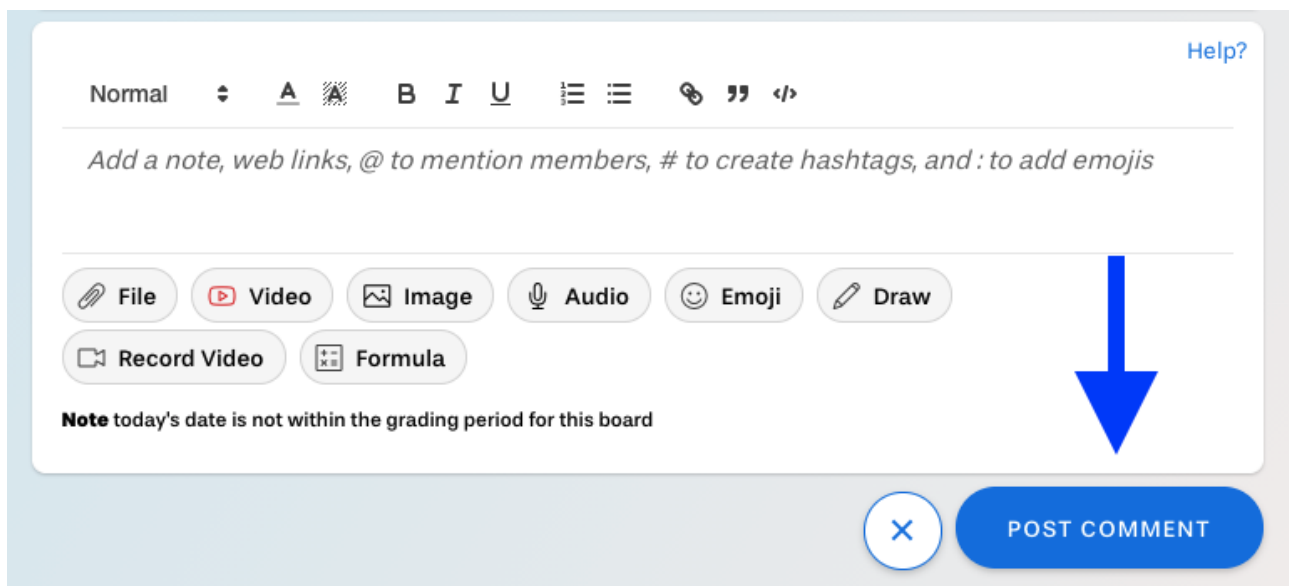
Help?

Normal

B I U

Add a note, web links, @ to mention members, # to create hashtags, and : to add emojis

File Video Image Audio Emoji Draw

Record Video Formula

**Note** today's date is not within the grading period for this board

POST COMMENT